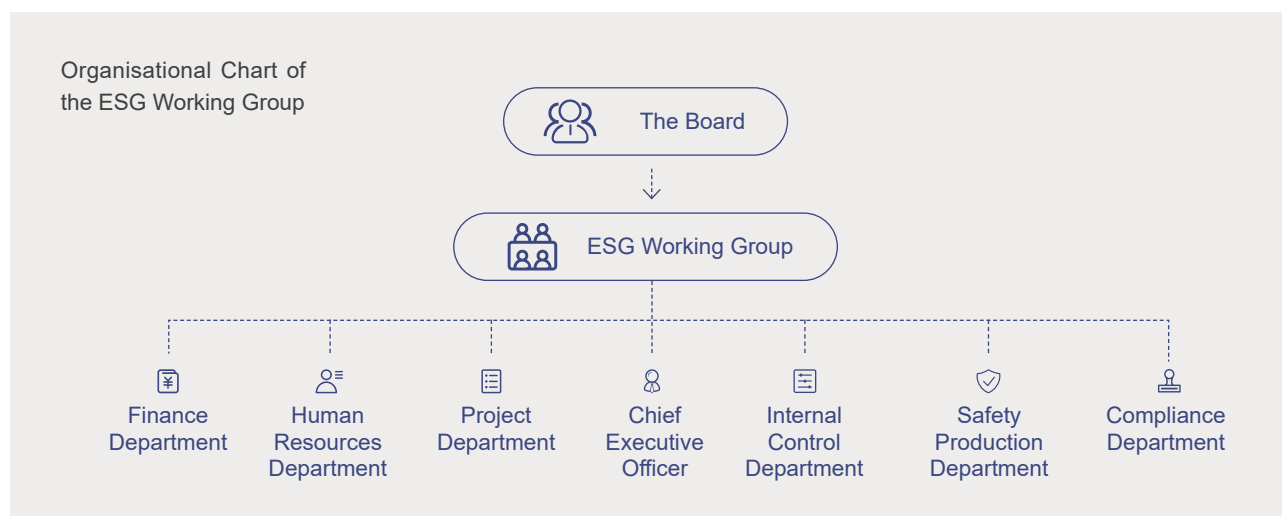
Organisational Chart of the ESG Working Group

The Board

ESG Working Group

Finance Department

Human Resources Department

Project Department

Chief Executive Officer

Internal Control Department

Safety Production Department

Compliance Department